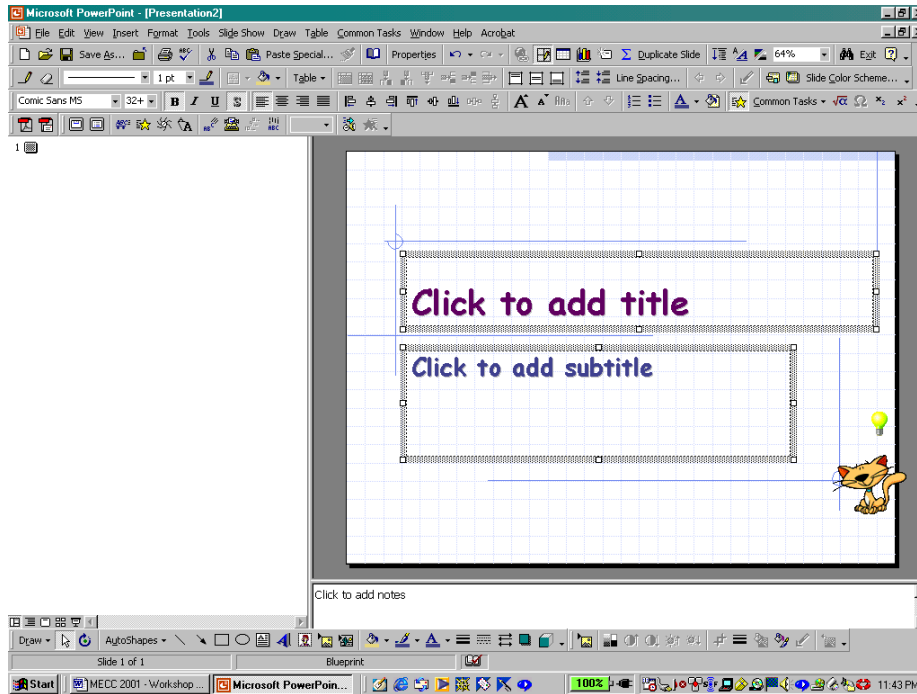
Microsoft PowerPoint - [Presentation2]

File Edit View Insert Format Tools Slide Show Draw Table Common Tasks Window Help Acrobat

Save As... Paste Special... Properties Duplicate Slide 64% Exit

1 pt Table Line Spacing... Slide Color Scheme...

Comic Sans MS 32+ B I U S A Common Tasks

1

Click to add title

Click to add subtitle

Click to add notes

Draw AutoShapes

Slide 1 of 1 Blueprint

Start MECC 2001 - Workshop ... Microsoft PowerPoin... 100% 11:43 PM